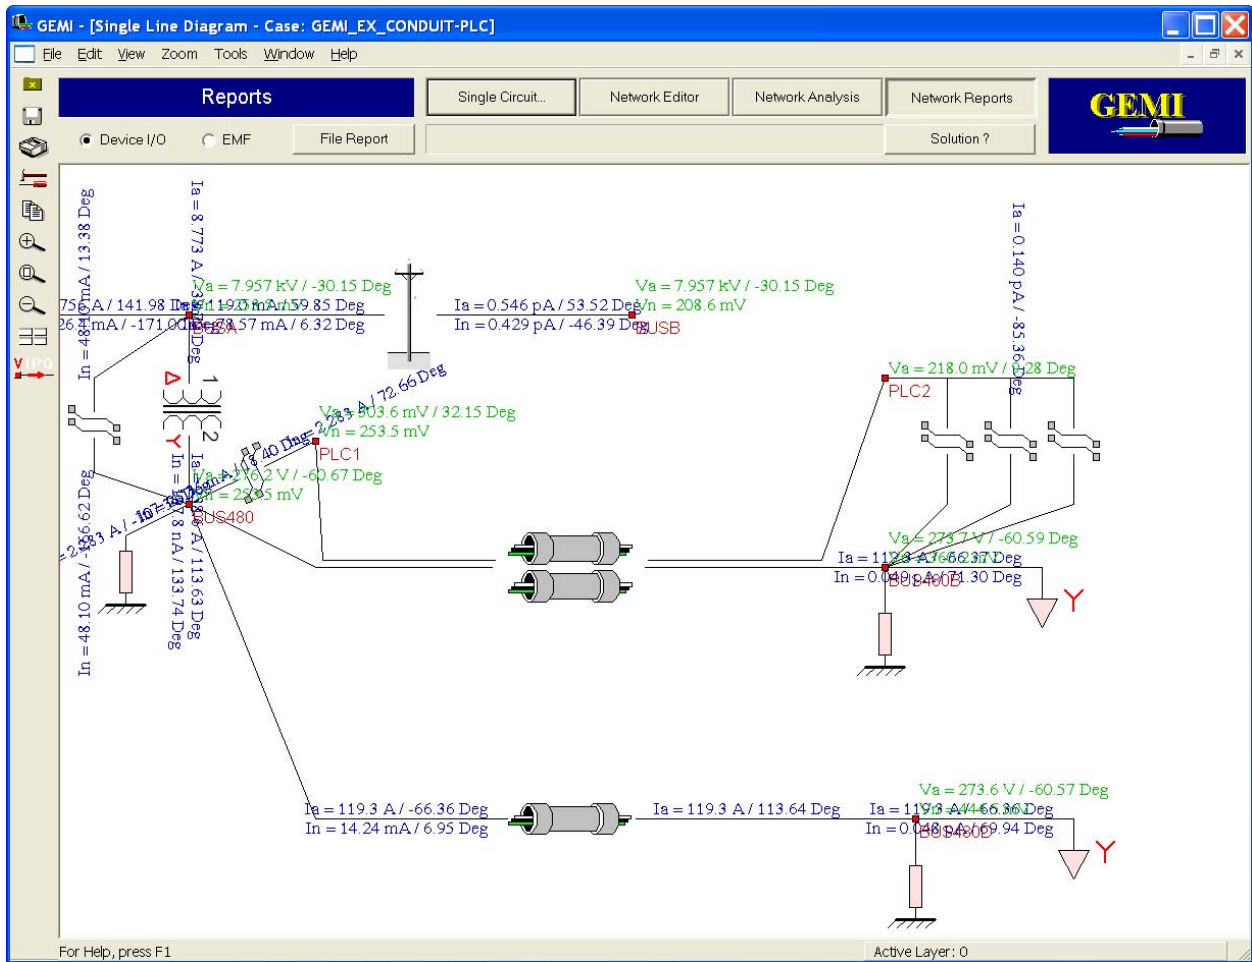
GEMI - [Single Line Diagram - Case: GEMI_EX_CONDUIT-PLC]

File Edit View Zoom Tools Window Help

Reports

Single Circuit...

Network Editor

Network Analysis

Network Reports

GEMI

Device I/O

EMF

File Report

Solution ?

In = 48.10 mA / 13.38 Deg

Ia = 8.773 A / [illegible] Deg

Va = 7.957 kV / -30.15 Deg

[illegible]756 A / 141.98 Deg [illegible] 59.85 Deg

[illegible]26.4 mA / -171.0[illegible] 78.57 mA / 6.32 Deg

BUSA

Ia = 0.546 pA / 53.52 Deg

In = 0.429 pA / -46.39 Deg

Va = 7.957 kV / -30.15 Deg

Vn = 208.6 mV

BUSB

Ia = 0.140 pA / -85.36 Deg

Va = 218.0 mV / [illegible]28 Deg

PLC2

1

2

Ia = 2.283 A / 72.66 Deg

Va = 303.6 mV / 32.15 Deg

Vn = 253.5 mV

PLC1

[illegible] 40 Deg

Va = 276.2 V / -60.67 Deg

Vn = 25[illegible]5 mV

BUS480

-2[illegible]6.62 Deg

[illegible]83 A / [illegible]

In = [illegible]8 nA / 133.74 Deg

Ia = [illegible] A / 113.63 Deg

In = 48.10 mA / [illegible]

Va = 273.7 V / -60.59 Deg

Ia = 11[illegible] -66.37 Deg

In = 0.0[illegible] 71.30 Deg

BUS480D

Y

Va = 273.6 V / -60.57 Deg

Ia = 119.3 A / -66.36 Deg

In = 14.24 mA / 6.95 Deg

Ia = 119.3 A / 113.64 Deg

Ia = 11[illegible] -66.36 Deg

In = 0.0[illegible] 69.94 Deg

BUS480E

Y

For Help, press F1

Active Layer: 0